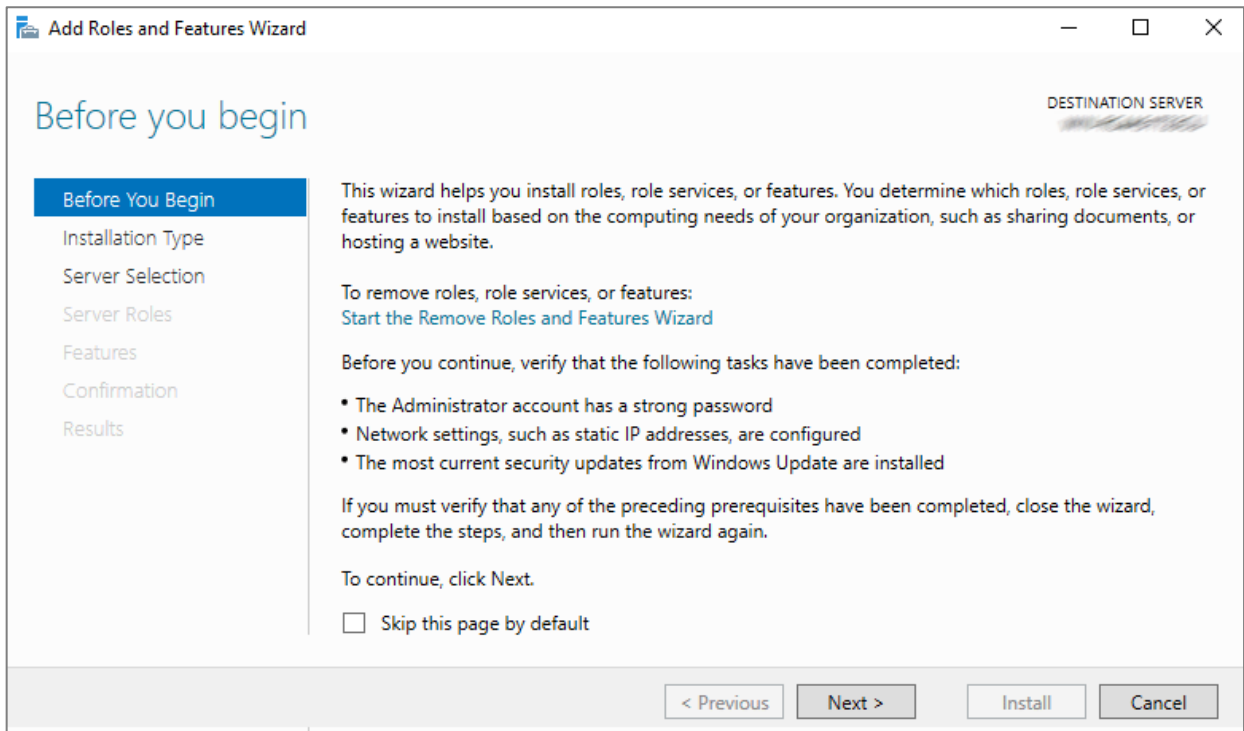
Add Roles and Features Wizard

Before you begin

DESTINATION SERVER
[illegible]

Before You Begin
Installation Type
Server Selection
Server Roles
Features
Confirmation
Results

This wizard helps you install roles, role services, or features. You determine which roles, role services, or features to install based on the computing needs of your organization, such as sharing documents, or hosting a website.

To remove roles, role services, or features:
Start the Remove Roles and Features Wizard

Before you continue, verify that the following tasks have been completed:

• The Administrator account has a strong password
• Network settings, such as static IP addresses, are configured
• The most current security updates from Windows Update are installed

If you must verify that any of the preceding prerequisites have been completed, close the wizard, complete the steps, and then run the wizard again.

To continue, click Next.

Skip this page by default

< Previous
Next >
Install
Cancel